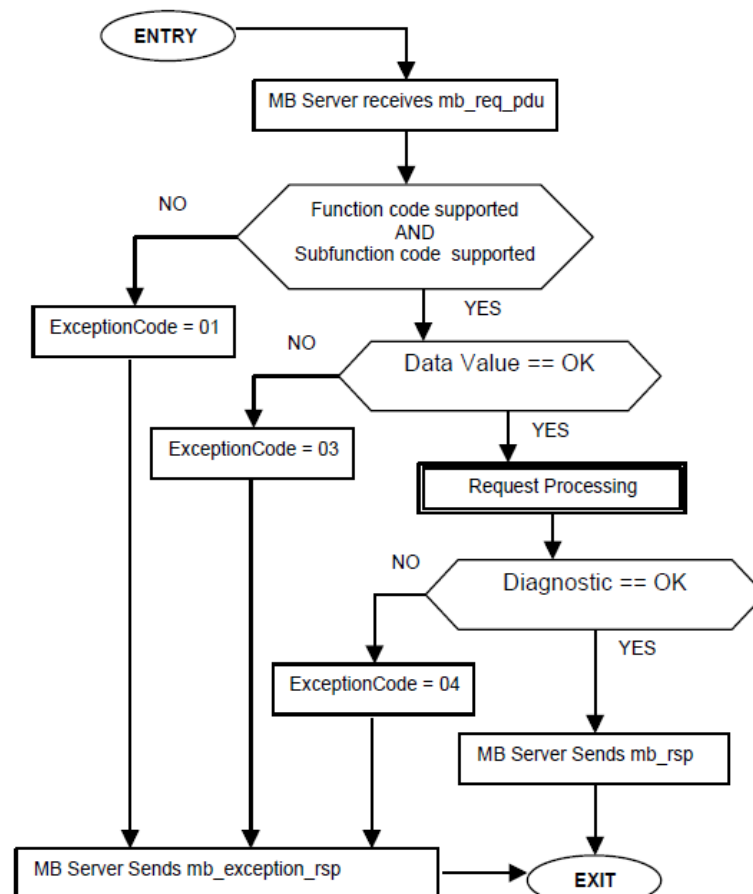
ENTRY

MB Server receives mb_req_pdu

NO

Function code supported
AND
Subfunction code supported

YES

ExceptionCode = 01

NO

Data Value == OK

ExceptionCode = 03

YES

Request Processing

NO

Diagnostic == OK

YES

ExceptionCode = 04

MB Server Sends mb_rsp

MB Server Sends mb_exception_rsp

EXIT